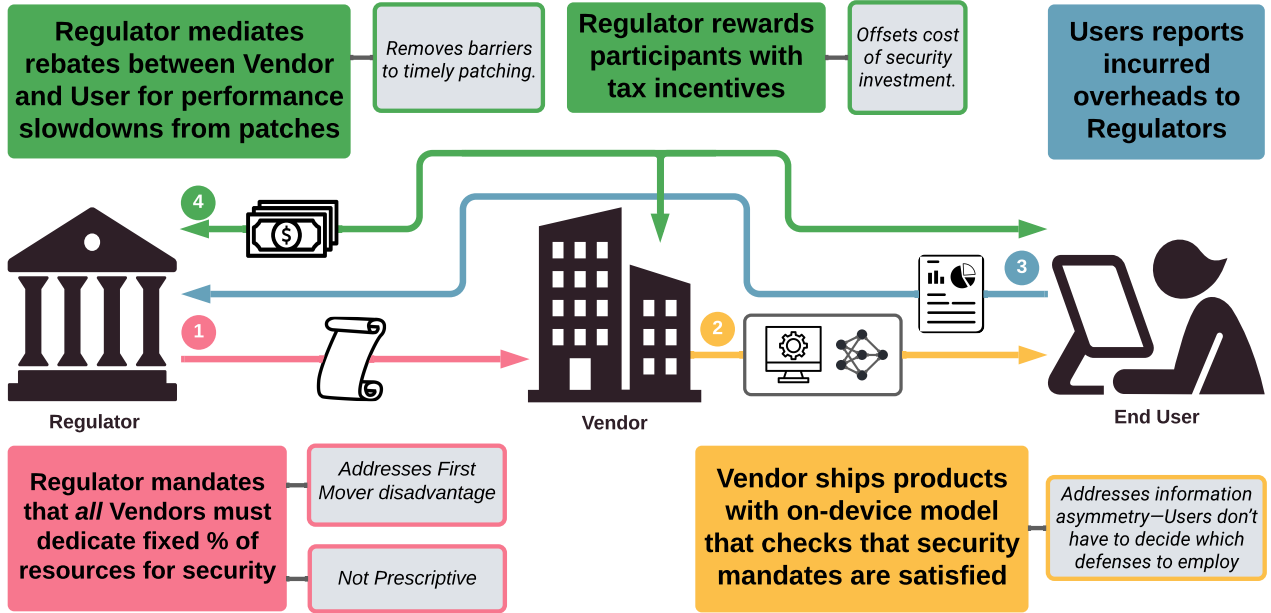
Regulator mediates rebates between Vendor and User for performance slowdowns from patches

Removes barriers to timely patching.

Regulator rewards participants with tax incentives

Offsets cost of security investment.

Users reports incurred overheads to Regulators

4

3

1

2

Regulator

Vendor

End User

Regulator mandates that *all* Vendors must dedicate fixed % of resources for security

Addresses First Mover disadvantage

Not Prescriptive

Vendor ships products with on-device model that checks that security mandates are satisfied

Addresses information asymmetry—Users don't have to decide which defenses to employ